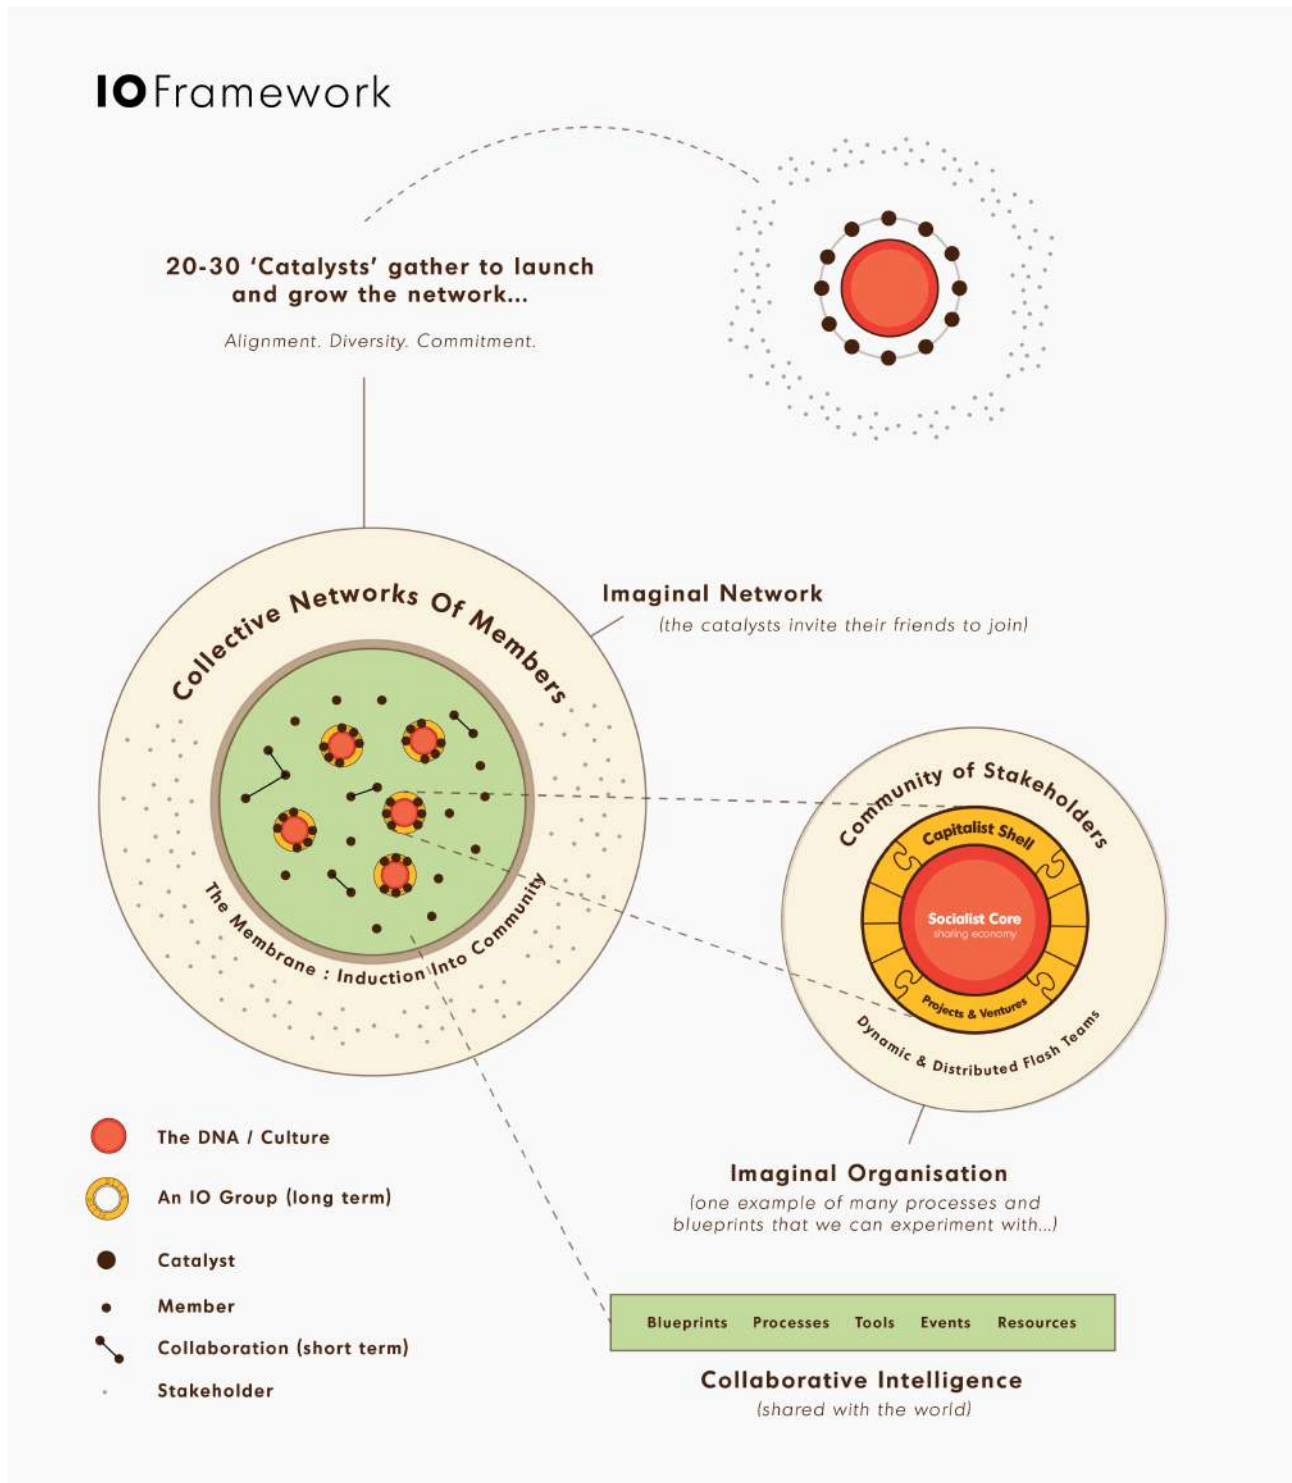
IO Framework

20-30 'Catalysts' gather to launch and grow the network...

Alignment. Diversity. Commitment.

Collective Networks Of Members

The Membrane : Induction Into Community

Imaginal Network
(the catalysts invite their friends to join)

Community of Stakeholders

Capitalist Shell

Socialist Core
sharing economy

Projects & Ventures

Dynamic & Distributed Flash Teams

Imaginal Organisation
(one example of many processes and blueprints that we can experiment with...)

The DNA / Culture

An IO Group (long term)

Catalyst

Member

Collaboration (short term)

Stakeholder

| Blueprints | Processes | Tools | Events | Resources |
|---|---|---|---|---|

Collaborative Intelligence
(shared with the world)